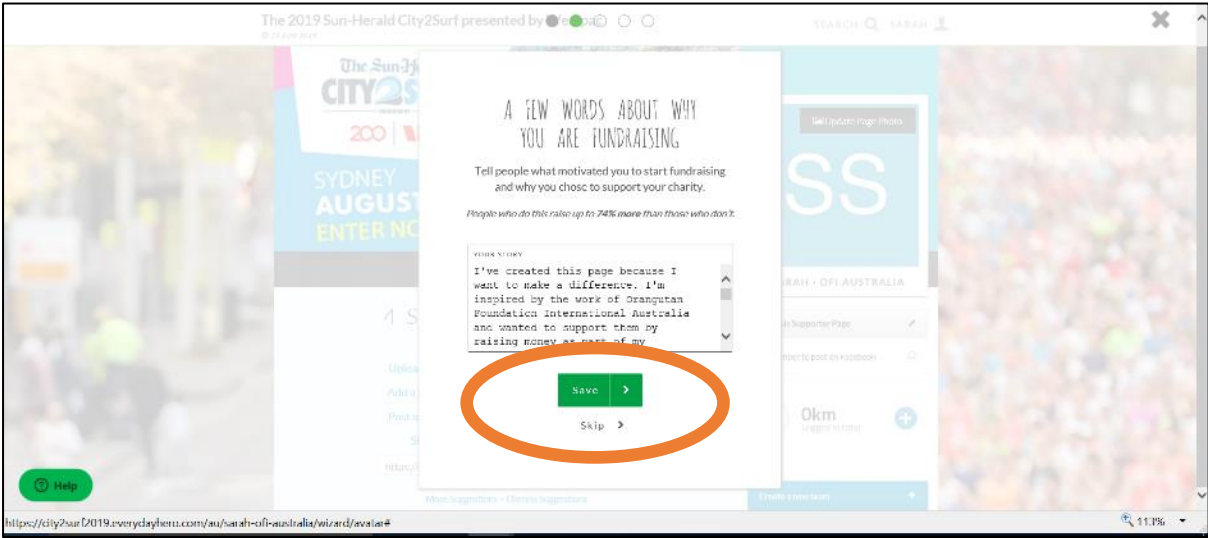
The 2019 Sun-Herald City2Surf presented by

SEARCH SARAH

The Sun-Herald CITY2S

SYDNEY AUGUST ENTER NO

A FEW WORDS ABOUT WHY YOU ARE FUNDRAISING

Tell people what motivated you to start fundraising and why you chose to support your charity.

People who do this raise up to 74% more than those who don't.

YOUR STORY
I've created this page because I want to make a difference. I'm inspired by the work of Orangutan Foundation International Australia and wanted to support them by raising money as part of my

Save >

Skip >

SS

SARAH - OFI AUSTRALIA

0km

Help

https://city2surf2019.everydayhero.com/au/sarah-ofi-australia/wizard/avatar#

113%